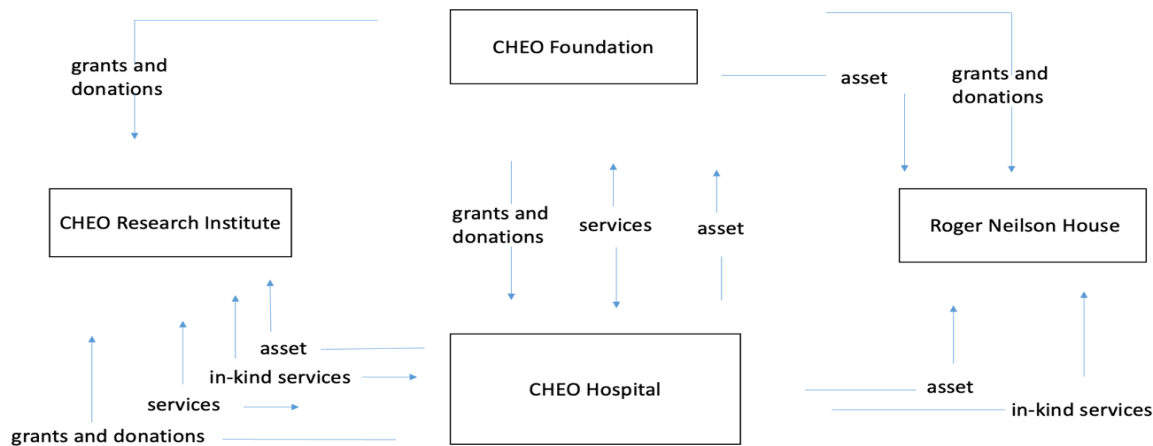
CHEO Foundation

grants and donations

asset

grants and donations

CHEO Research Institute

grants and donations

services

asset

Roger Neilson House

asset

in-kind services

services

grants and donations

CHEO Hospital

asset

in-kind services